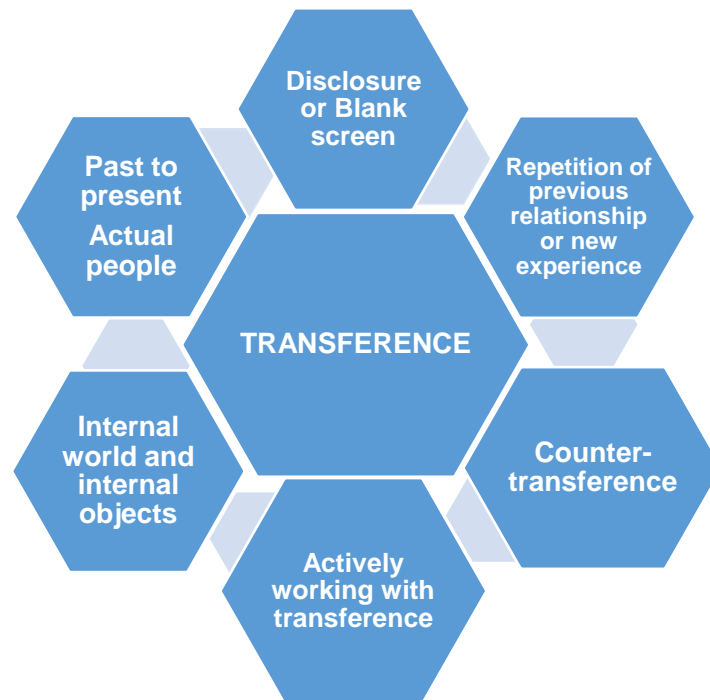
TRANSFERENCE

Disclosure or Blank screen

Repetition of previous relationship or new experience

Counter-transference

Actively working with transference

Internal world and internal objects

Past to present
Actual people